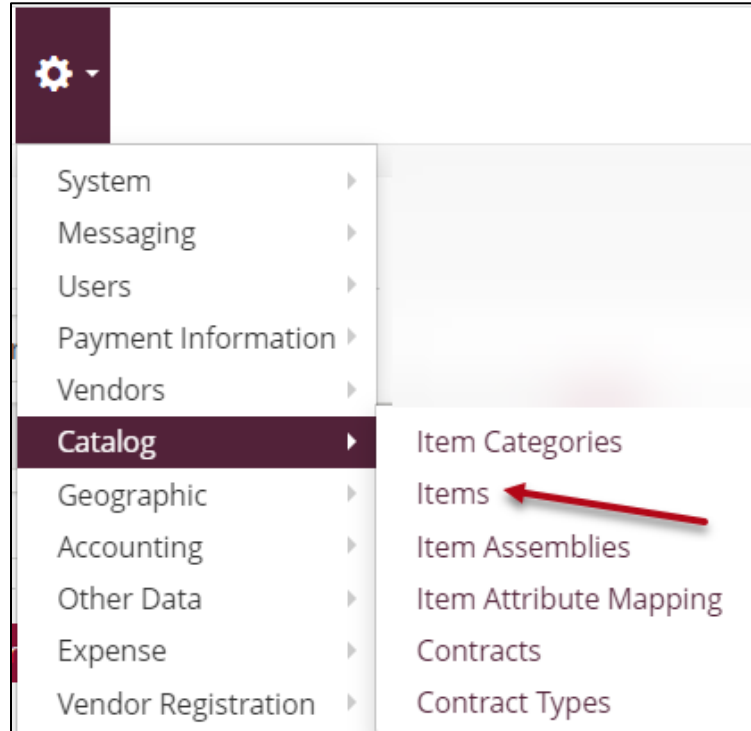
System
Messaging
Users
Payment Information
Vendors
Catalog
Geographic
Accounting
Other Data
Expense
Vendor Registration

Item Categories
Items
Item Assemblies
Item Attribute Mapping
Contracts
Contract Types